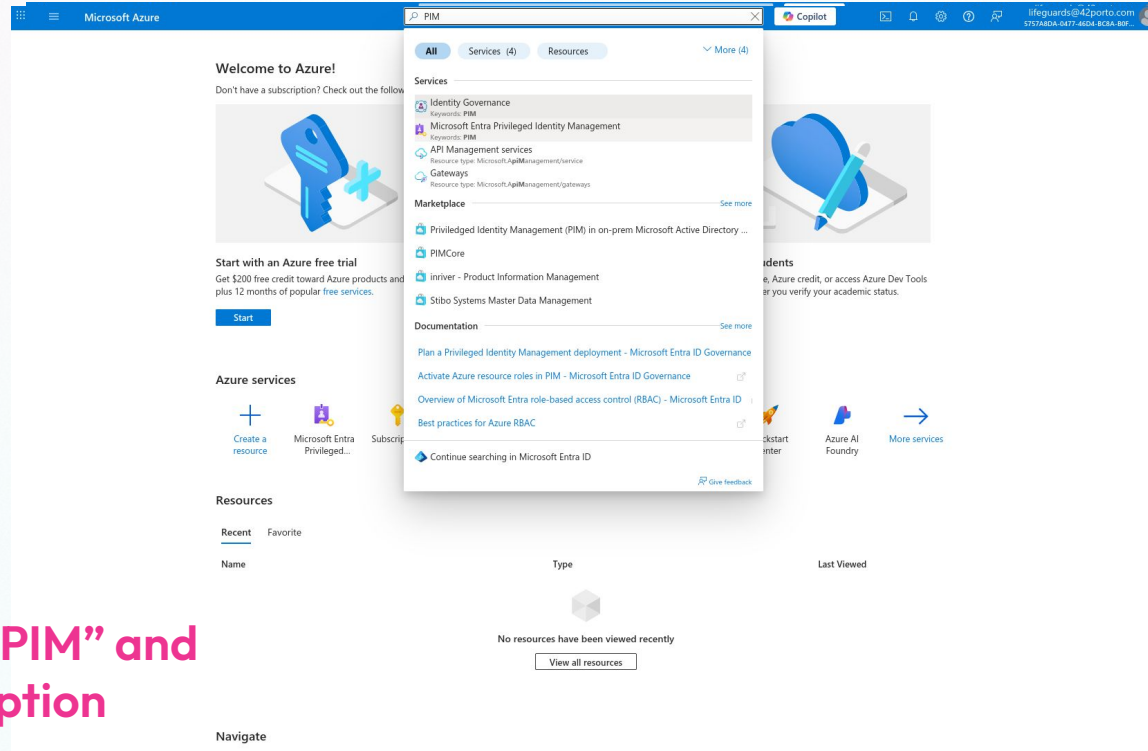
Microsoft Azure

PIM

Copilot

lifeguards@42porto.com
5757A8DA-0477-46D4-BC8A-B0F...

All Services (4) Resources More (4)

Services

Identity Governance
Keywords: PIM

Microsoft Entra Privileged Identity Management
Keywords: PIM

API Management services
Resource type: Microsoft.ApiManagement/service

Gateways
Resource type: Microsoft.ApiManagement/gateways

Marketplace See more

Priviledged Identity Management (PIM) in on-prem Microsoft Active Directory ...

PIMCore

inriver - Product Information Management

Stibo Systems Master Data Management

Documentation See more

Plan a Privileged Identity Management deployment - Microsoft Entra ID Governance

Activate Azure resource roles in PIM - Microsoft Entra ID Governance

Overview of Microsoft Entra role-based access control (RBAC) - Microsoft Entra ID

Best practices for Azure RBAC

Continue searching in Microsoft Entra ID

Give feedback

Welcome to Azure!

Don't have a subscription? Check out the follow

Start with an Azure free trial

Get $200 free credit toward Azure products and plus 12 months of popular free services.

Start

udents

e, Azure credit, or access Azure Dev Tools er you verify your academic status.

Azure services

Create a resource

Microsoft Entra Privileged...

Subscrip

ckstart enter

Azure AI Foundry

More services

Resources

Recent Favorite

Name

Type

Last Viewed

No resources have been viewed recently

View all resources

PIM" and

ption

Navigate